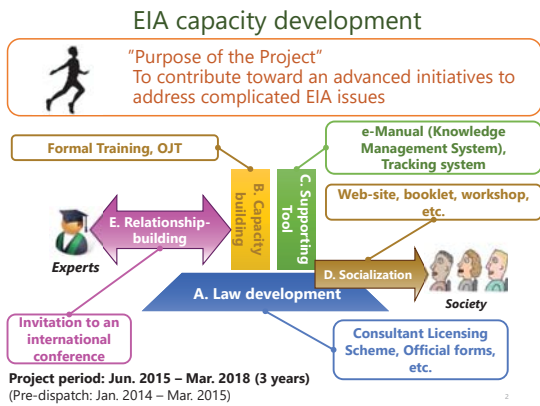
EIA capacity development

"Purpose of the Project"
To contribute toward an advanced initiatives to address complicated EIA issues

Formal Training, OJT

e-Manual (Knowledge Management System), Tracking system

B. Capacity building

C. Supporting Tool

Web-site, booklet, workshop, etc.

E. Relationship-building

Experts

D. Socialization

Society

A. Law development

Invitation to an international conference

Consultant Licensing Scheme, Official forms, etc.

Project period: Jun. 2015 – Mar. 2018 (3 years)
(Pre-dispatch: Jan. 2014 – Mar. 2015)

2